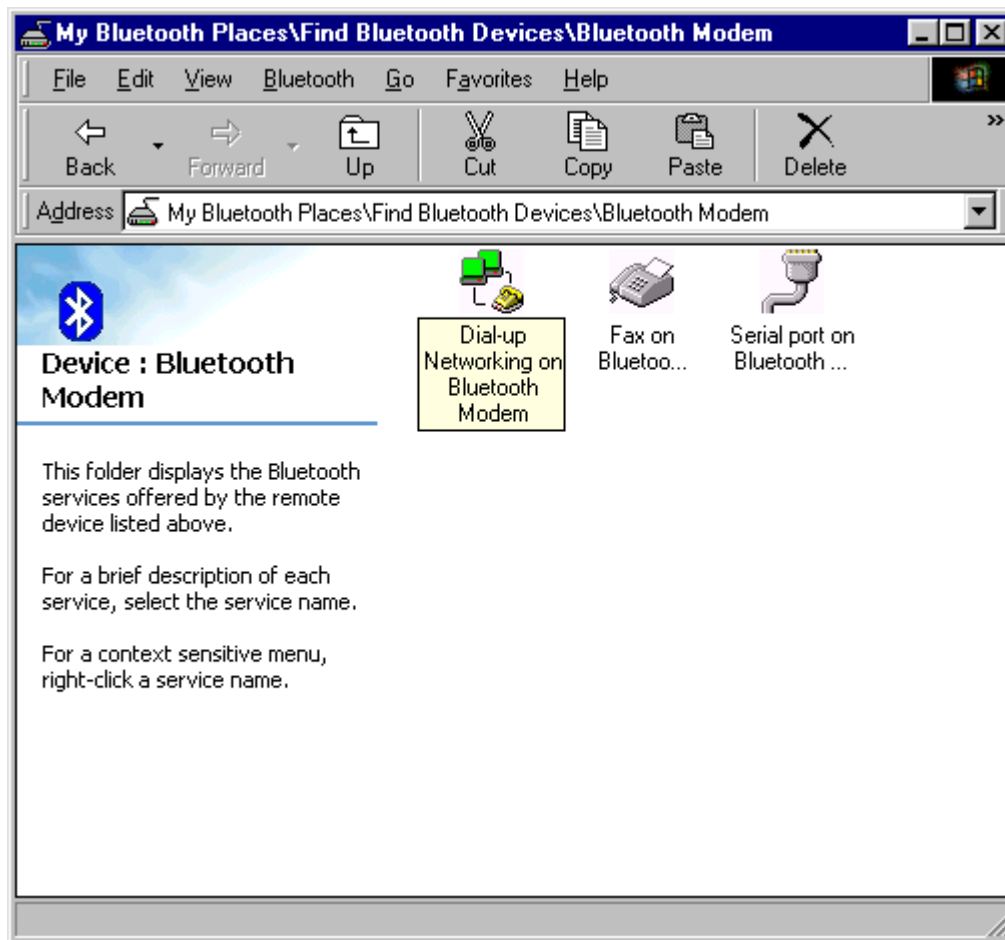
My Bluetooth Places\Find Bluetooth Devices\Bluetooth Modem

File Edit View Bluetooth Go Favorites Help

Back Forward Up Cut Copy Paste Delete

Address My Bluetooth Places\Find Bluetooth Devices\Bluetooth Modem

Device : Bluetooth Modem

This folder displays the Bluetooth services offered by the remote device listed above.

For a brief description of each service, select the service name.

For a context sensitive menu, right-click a service name.

Dial-up Networking on Bluetooth Modem

Fax on Bluetoo...

Serial port on Bluetooth ...